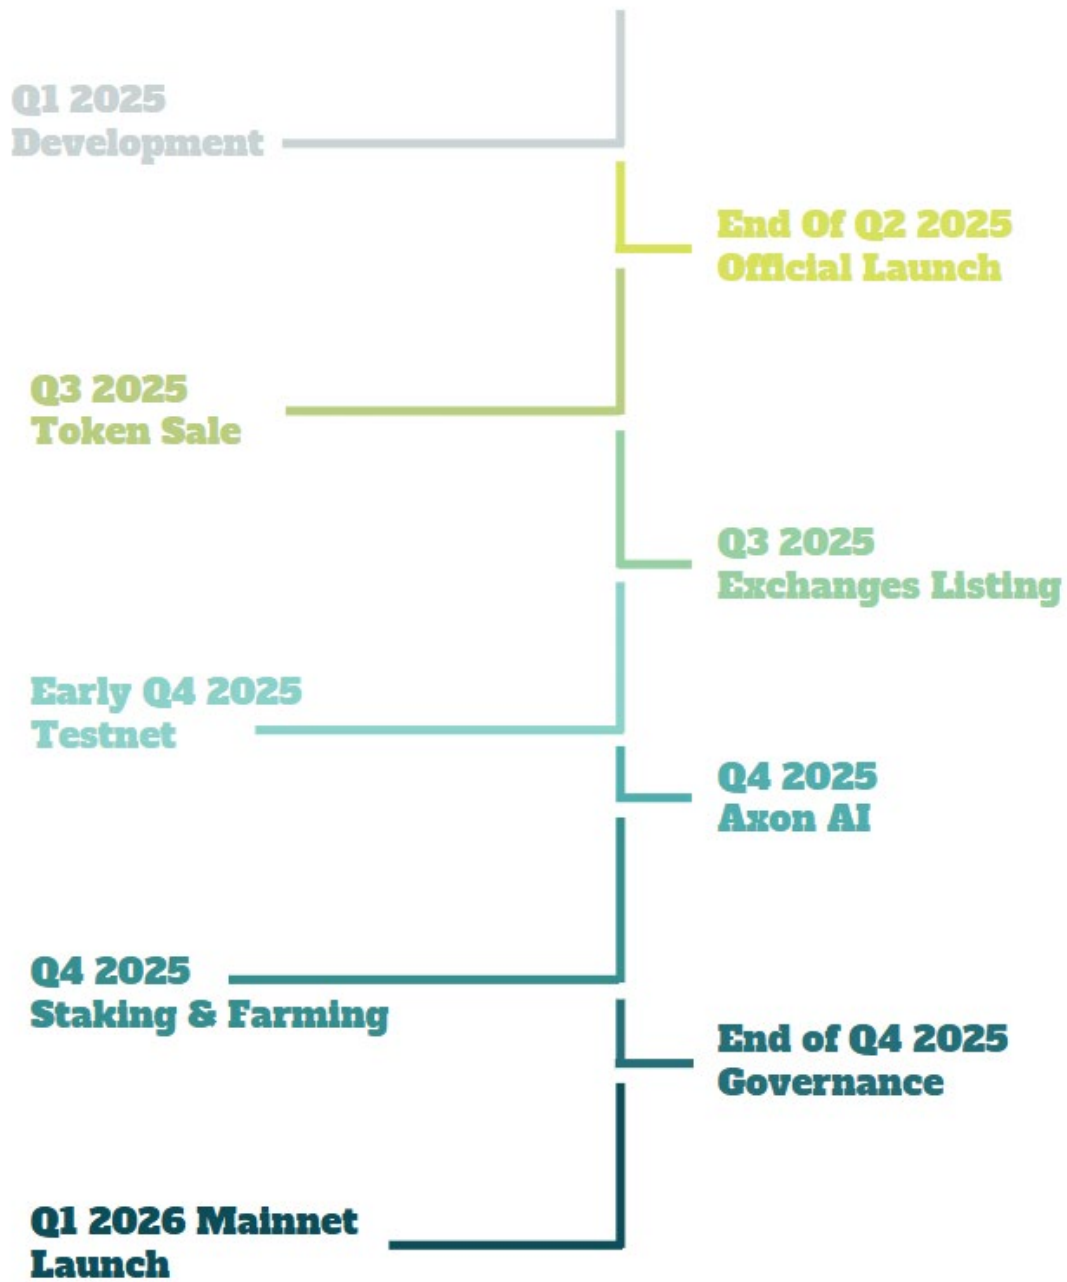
Q1 2025
Development

End Of Q2 2025
Official Launch

Q3 2025
Token Sale

Q3 2025
Exchanges Listing

Early Q4 2025
Testnet

Q4 2025
Axon AI

Q4 2025
Staking & Farming

End of Q4 2025
Governance

Q1 2026 Mainnet
Launch